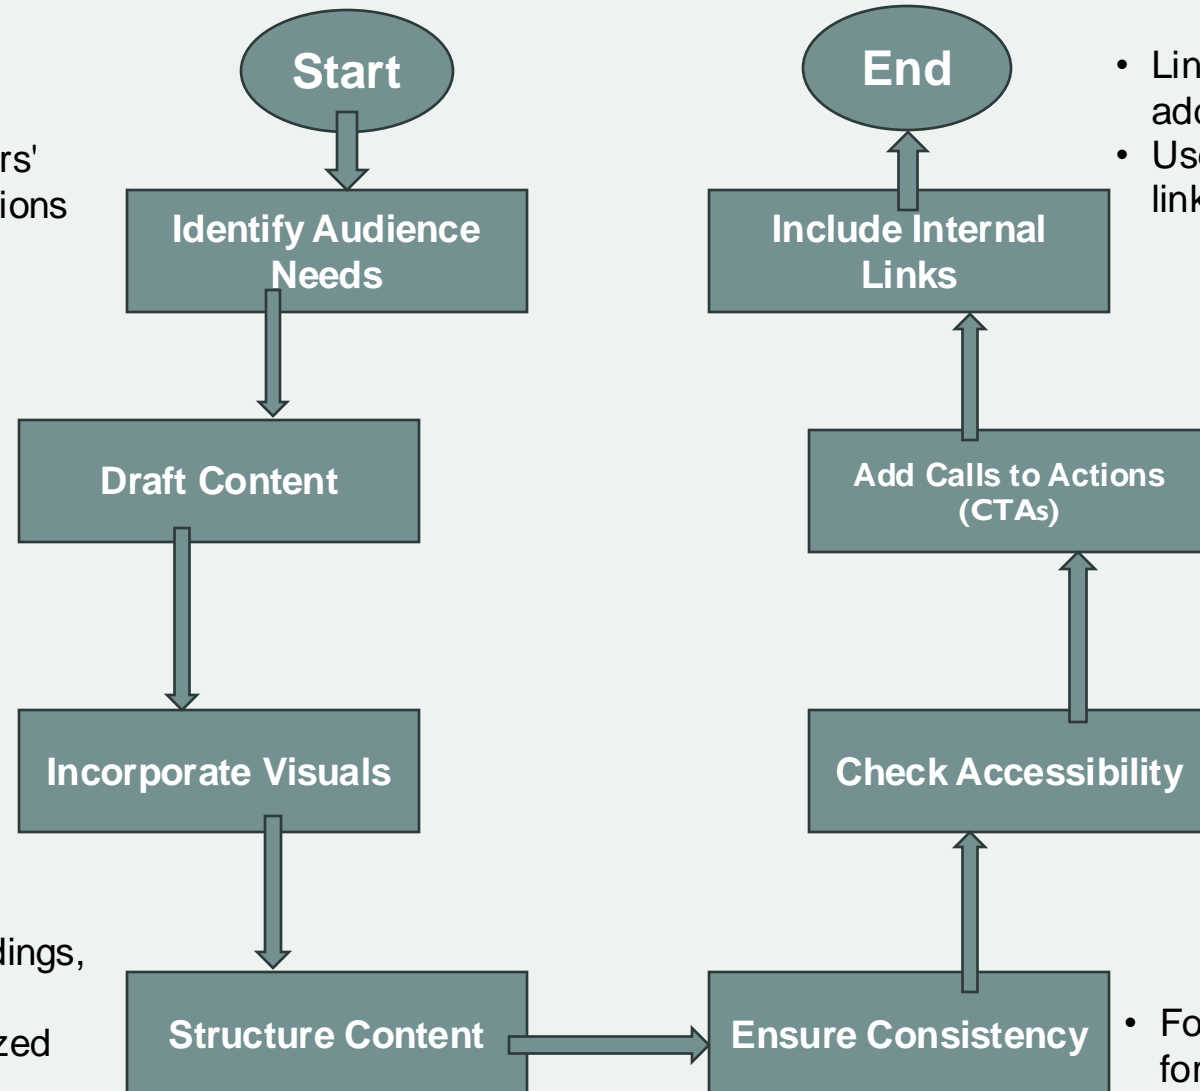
rs'
ions

Start

Identify Audience Needs

Draft Content

Incorporate Visuals

dings,

zed

Structure Content

Ensure Consistency

• Fo
for

Check Accessibility

Add Calls to Actions (CTAs)

Include Internal Links

End

• Lin
add
• Us
link